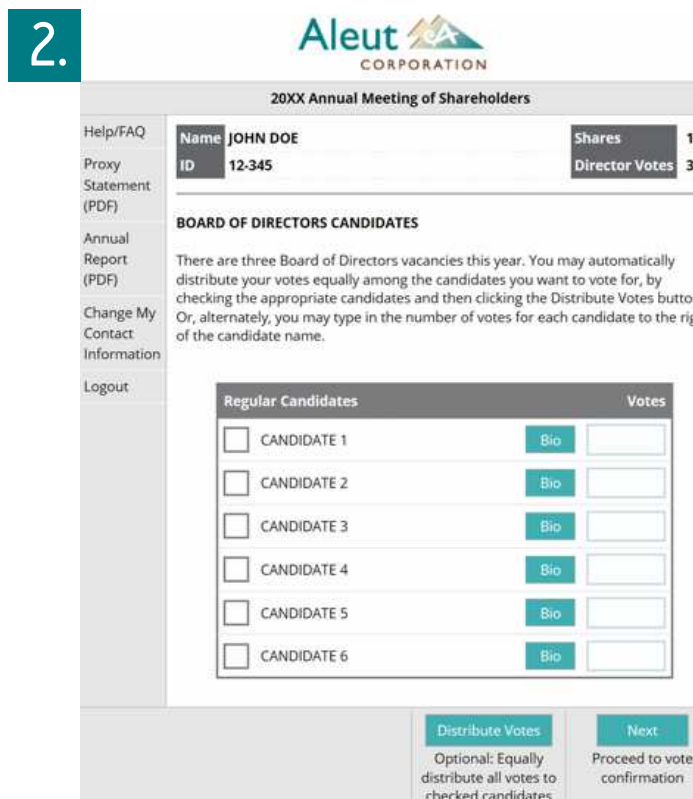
2.

Aleut
CORPORATION

20XX Annual Meeting of Shareholders

Help/FAQ

Proxy Statement (PDF)

Annual Report (PDF)

Change My Contact Information

Logout

| Name | JOHN DOE | Shares | 1 |
|---|---|---|---|
| ID | 12-345 | Director Votes | 3 |

BOARD OF DIRECTORS CANDIDATES

There are three Board of Directors vacancies this year. You may automatically distribute your votes equally among the candidates you want to vote for, by checking the appropriate candidates and then clicking the Distribute Votes butto Or, alternately, you may type in the number of votes for each candidate to the rig of the candidate name.

| Regular Candidates | | Votes |
|---|---|---|
| CANDIDATE 1 | Bio | |
| CANDIDATE 2 | Bio | |
| CANDIDATE 3 | Bio | |
| CANDIDATE 4 | Bio | |
| CANDIDATE 5 | Bio | |
| CANDIDATE 6 | Bio | |

Distribute Votes
Optional: Equally distribute all votes to checked candidates

Next
Proceed to vote confirmation